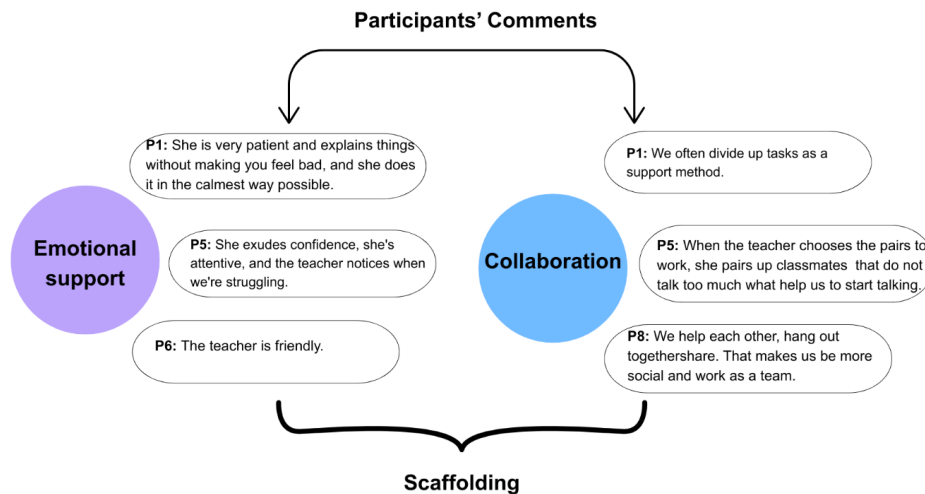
Participants' Comments

Emotional support

P1: She is very patient and explains things without making you feel bad, and she does it in the calmest way possible.

P5: She exudes confidence, she's attentive, and the teacher notices when we're struggling.

P6: The teacher is friendly.

Collaboration

P1: We often divide up tasks as a support method.

P5: When the teacher chooses the pairs to work, she pairs up classmates that do not talk too much what help us to start talking.

P8: We help each other, hang out togethershare. That makes us be more social and work as a team.

Scaffolding